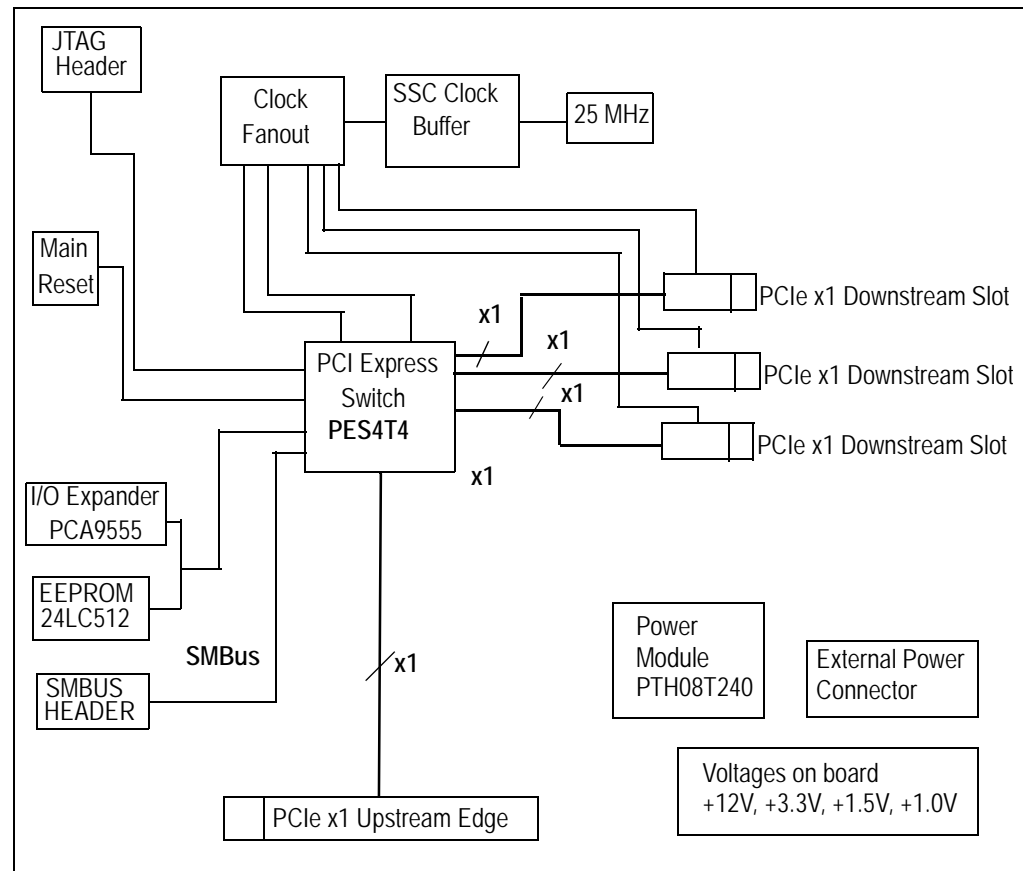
JTAG Header

Clock Fanout

SSC Clock Buffer

25 MHz

Main Reset

PCIe x1 Downstream Slot

x1

x1

PCI Express Switch
PES4T4

x1

PCIe x1 Downstream Slot

PCIe x1 Downstream Slot

x1

I/O Expander
PCA9555

EEPROM
24LC512

SMBus

SMBUS HEADER

x1

Power Module
PTH08T240

External Power Connector

Voltages on board
+12V, +3.3V, +1.5V, +1.0V

PCIe x1 Upstream Edge